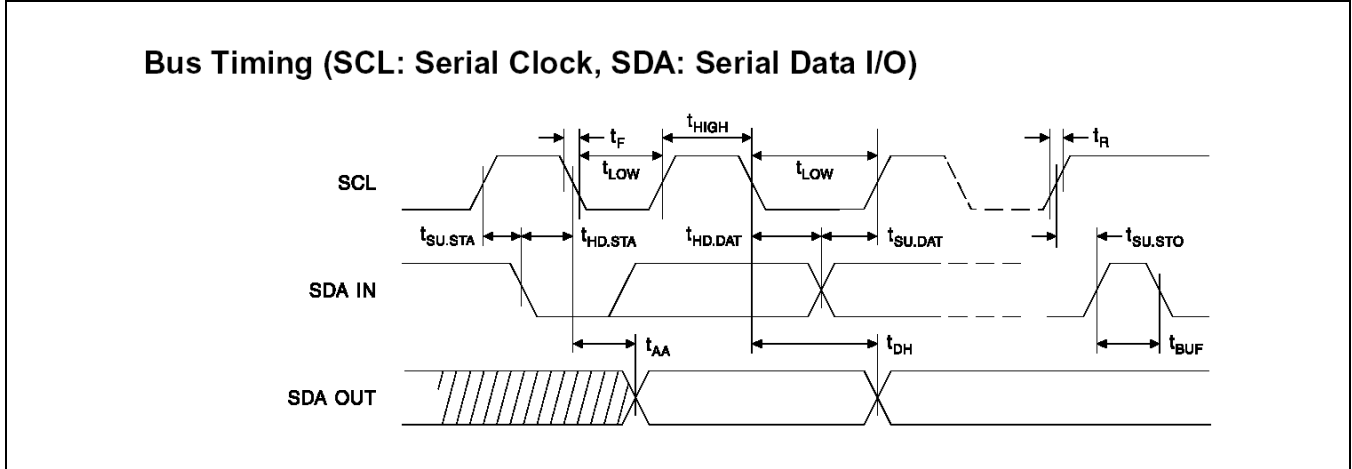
Bus Timing (SCL: Serial Clock, SDA: Serial Data I/O)

$t_F$

$t_{HIGH}$

$t_R$

$t_{LOW}$

$t_{LOW}$

SCL

$t_{SU.STA}$

$t_{HD.STA}$

$t_{HD.DAT}$

$t_{SU.DAT}$

$t_{SU.STO}$

SDA IN

$t_{AA}$

$t_{DH}$

$t_{BUF}$

SDA OUT